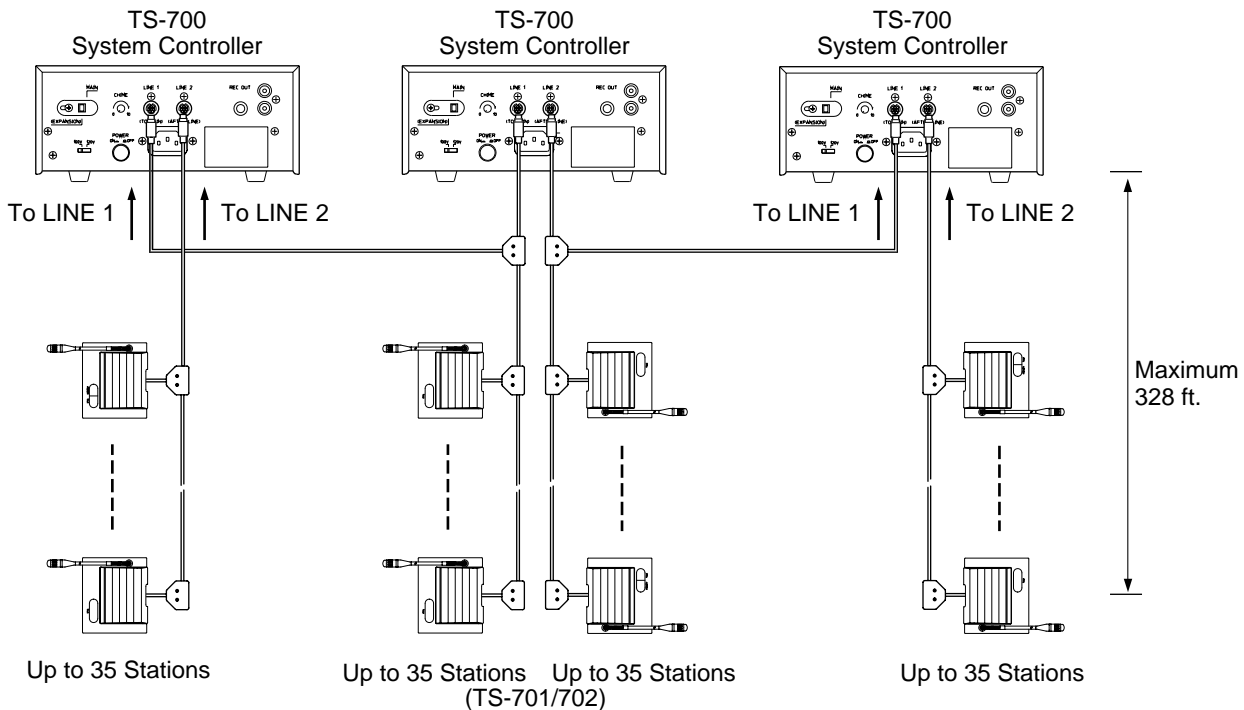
TS-700
System Controller

TS-700
System Controller

TS-700
System Controller

MAIN
CHIME
LINE 1
LINE 2
REC OUT
EXPANSION
POWER

MAIN
CHIME
LINE 1
LINE 2
REC OUT
EXPANSION
POWER

MAIN
CHIME
LINE 1
LINE 2
REC OUT
EXPANSION
POWER

To LINE 1

To LINE 2

To LINE 1

To LINE 2

Maximum
328 ft.

Up to 35 Stations

Up to 35 Stations

Up to 35 Stations

(TS-701/702)

Up to 35 Stations